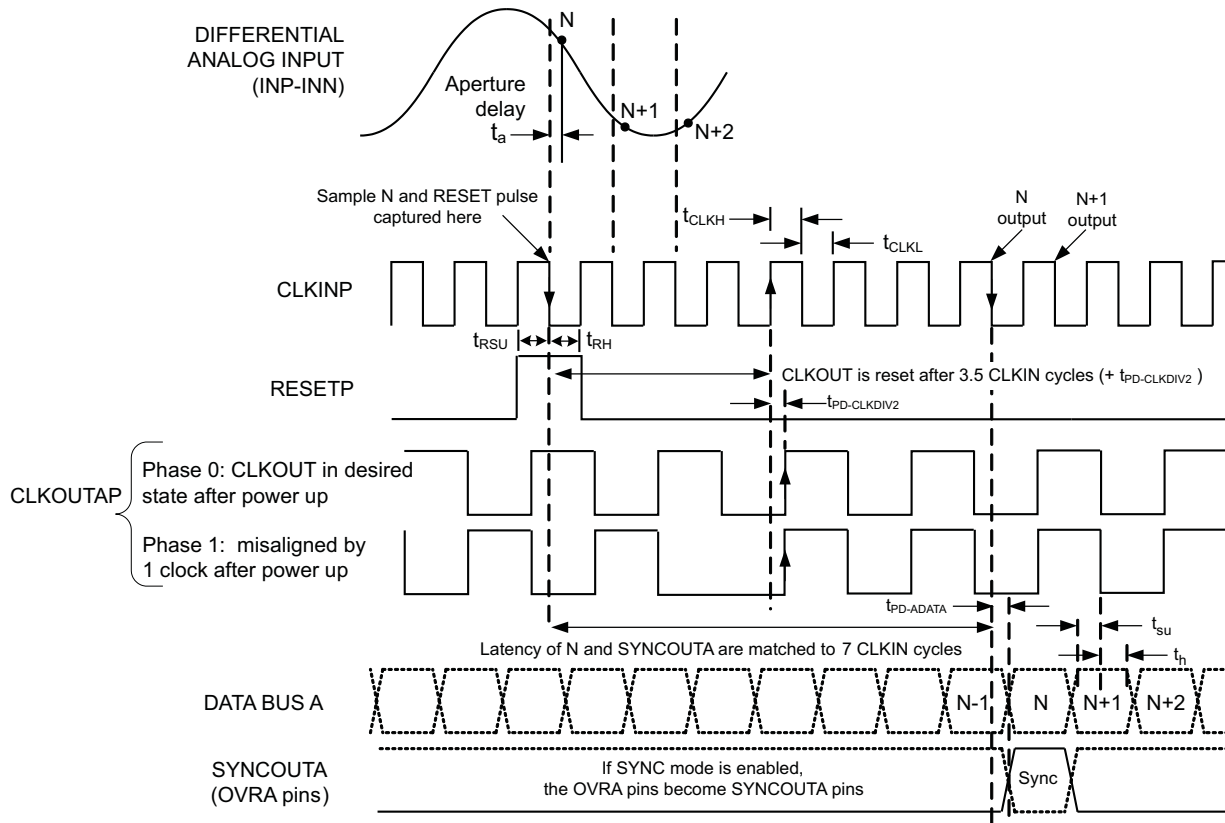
DIFFERENTIAL ANALOG INPUT (INP-INN)

N

Aperture delay

$t_a$

N+1

N+2

Sample N and RESET pulse captured here

$t_{CLKH}$

$t_{CLKL}$

N output

N+1 output

CLKINP

$t_{RSU}$

$t_{RH}$

RESETP

CLKOUT is reset after 3.5 CLKIN cycles (+ $t_{PD-CLKDIV2}$ )

$t_{PD-CLKDIV2}$

CLKOUTAP

Phase 0: CLKOUT in desired state after power up

Phase 1: misaligned by 1 clock after power up

$t_{PD-ADATA}$

$t_{su}$

Latency of N and SYNCOUTA are matched to 7 CLKIN cycles

$t_h$

DATA BUS A

N-1

N

N+1

N+2

SYNCOUTA (OVRA pins)

If SYNC mode is enabled, the OVRA pins become SYNCOUTA pins

Sync